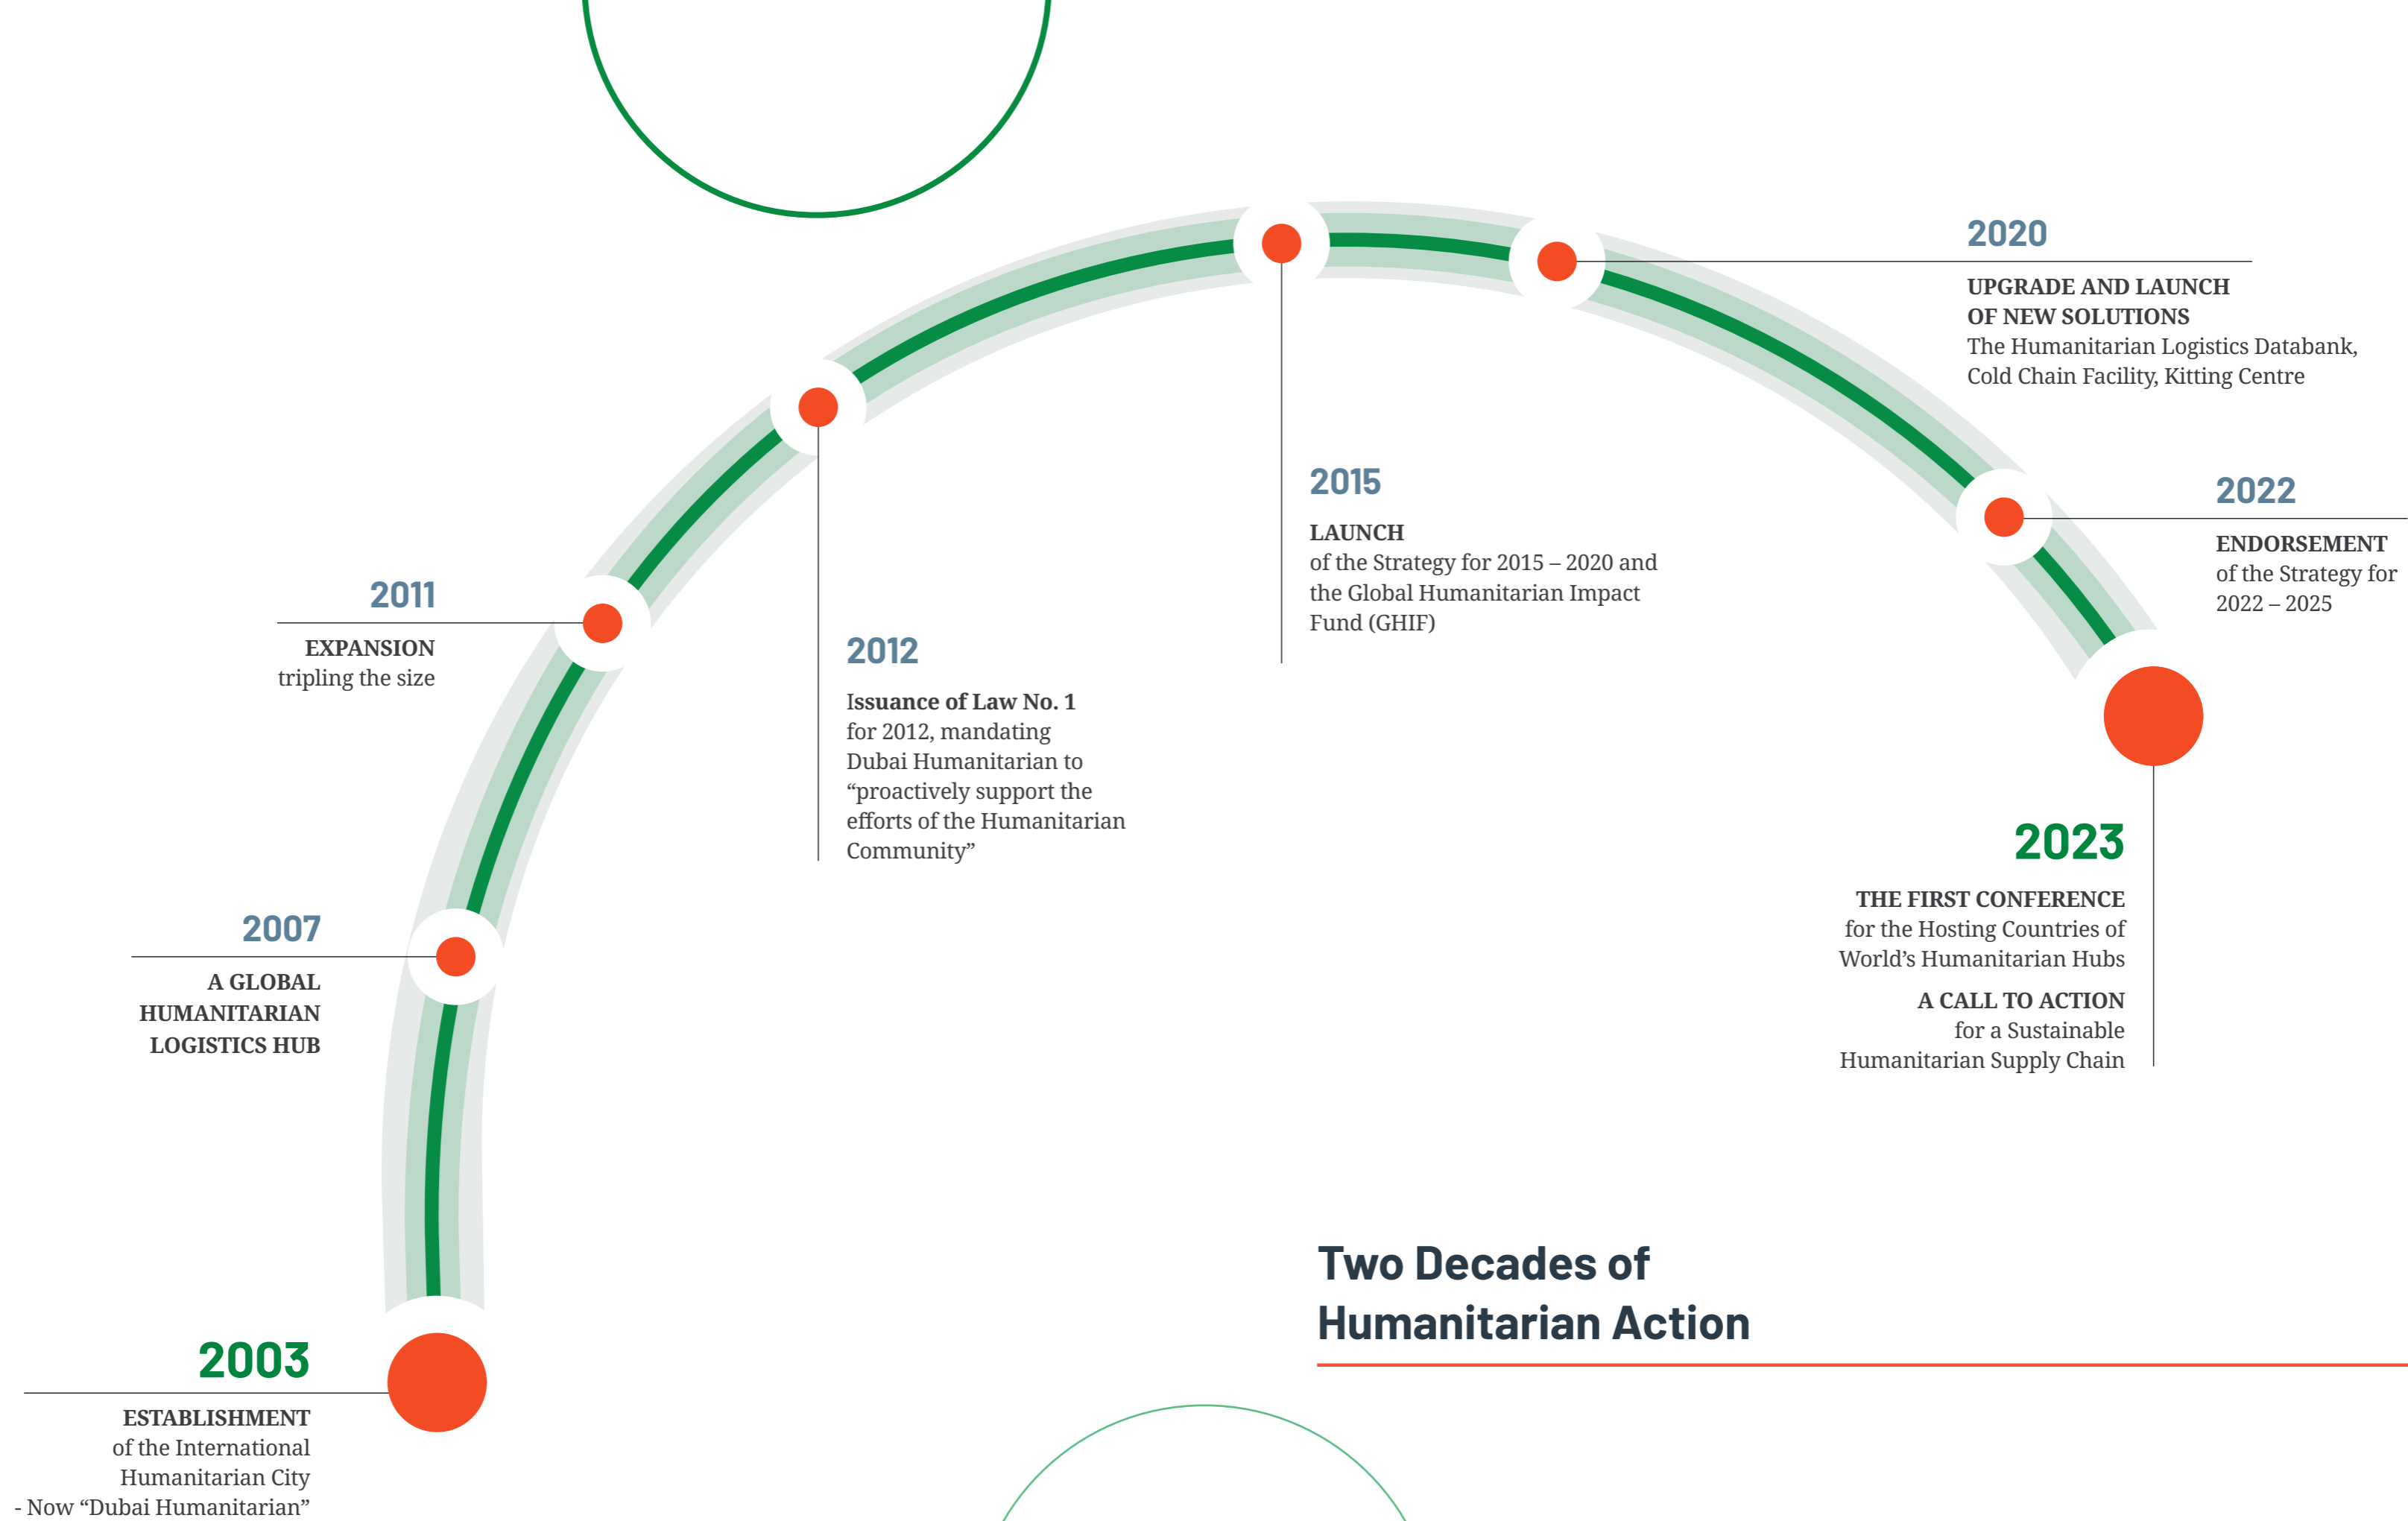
2020

UPGRADE AND LAUNCH OF NEW SOLUTIONS
The Humanitarian Logistics Databank, Cold Chain Facility, Kitting Centre

2015

LAUNCH
of the Strategy for 2015 – 2020 and the Global Humanitarian Impact Fund (GHIF)

2022

ENDORSEMENT
of the Strategy for 2022 – 2025

2011

EXPANSION
tripling the size

2012

Issuance of Law No. 1
for 2012, mandating Dubai Humanitarian to “proactively support the efforts of the Humanitarian Community”

2023

THE FIRST CONFERENCE
for the Hosting Countries of World’s Humanitarian Hubs

A CALL TO ACTION
for a Sustainable Humanitarian Supply Chain

2007

A GLOBAL HUMANITARIAN LOGISTICS HUB

Two Decades of Humanitarian Action

2003

ESTABLISHMENT
of the International Humanitarian City
- Now “Dubai Humanitarian”